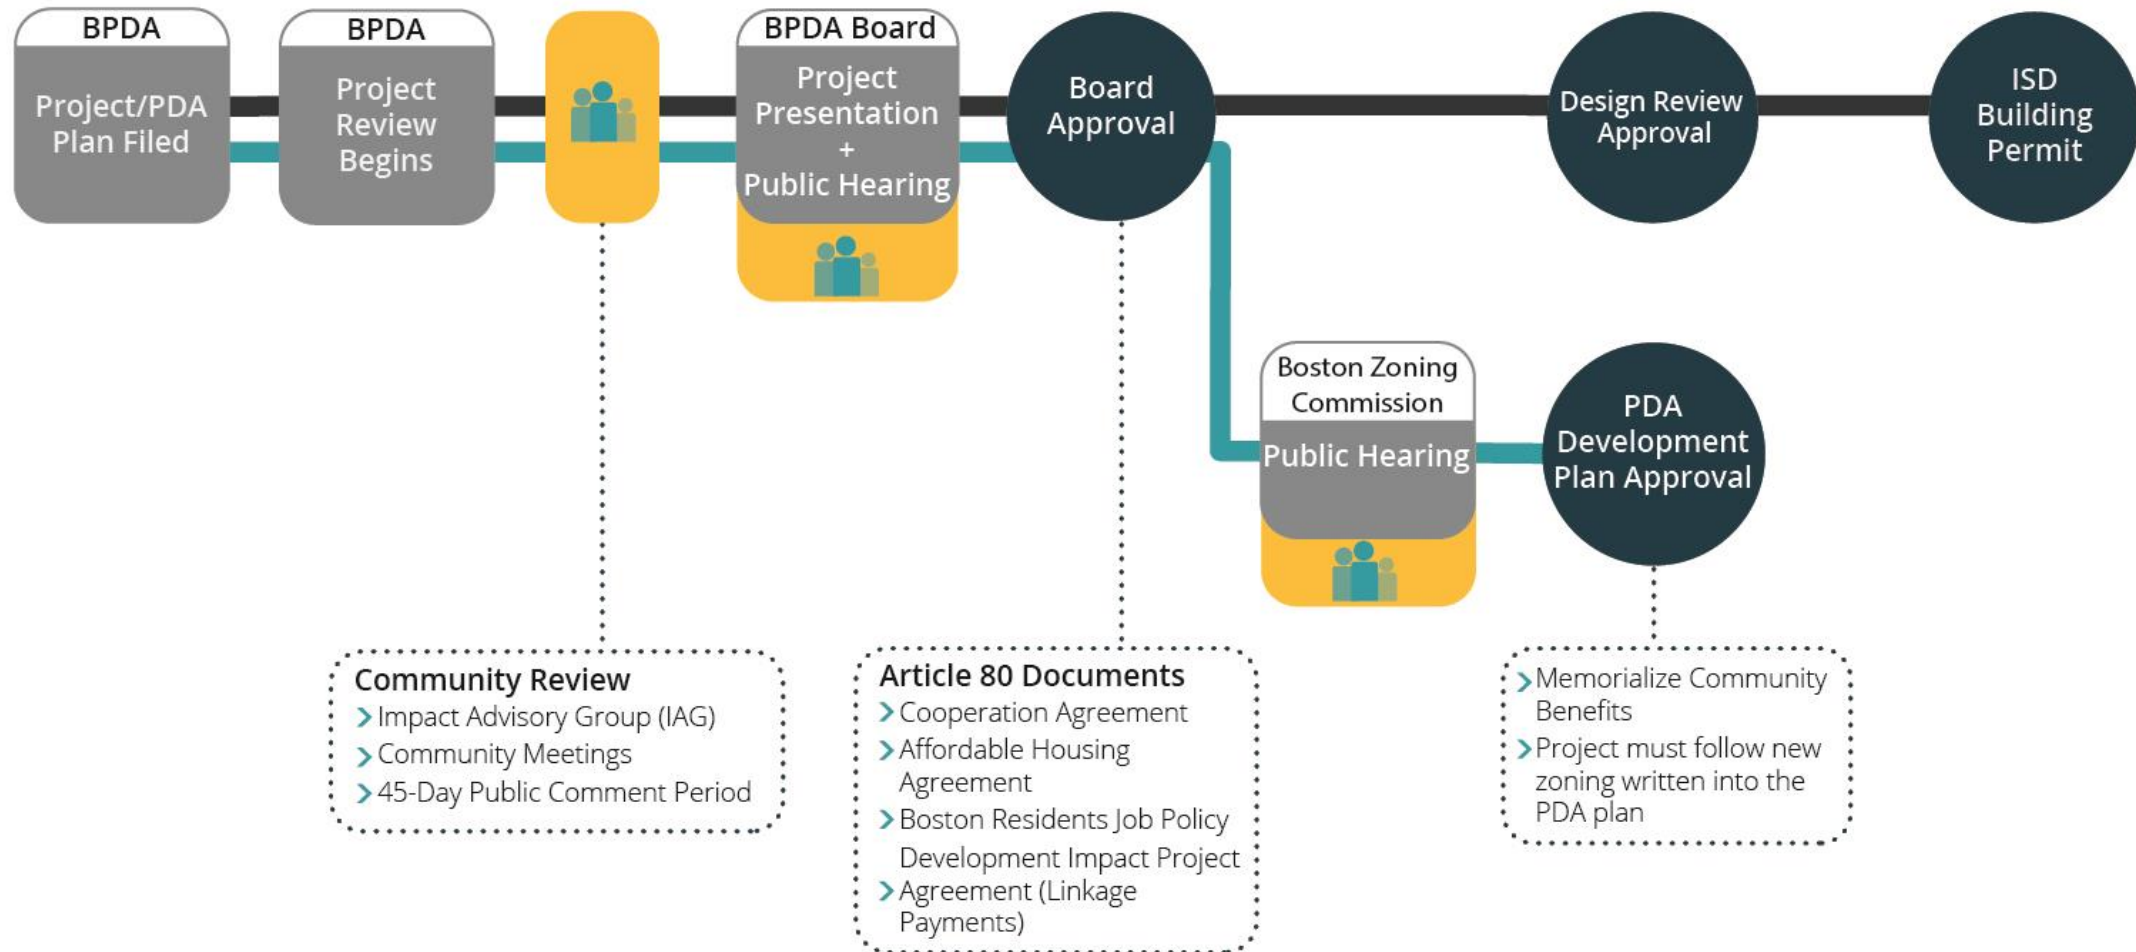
BPDA
Project/PDA Plan Filed

BPDA
Project Review Begins

BPDA Board
Project Presentation + Public Hearing

Board Approval

Design Review Approval

ISD Building Permit

Boston Zoning Commission
Public Hearing

PDA Development Plan Approval

Community Review
› Impact Advisory Group (IAG)
› Community Meetings
› 45-Day Public Comment Period

Article 80 Documents
› Cooperation Agreement
› Affordable Housing Agreement
› Boston Residents Job Policy
Development Impact Project
› Agreement (Linkage Payments)

› Memorialize Community Benefits
› Project must follow new zoning written into the PDA plan